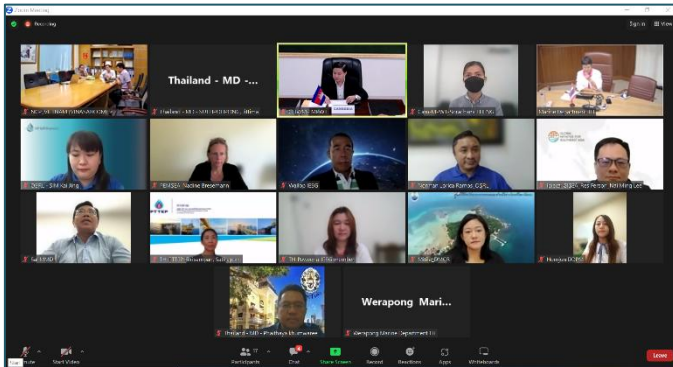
Zoom Meeting

Recording

Sign in  View

Thailand - MD -...

Werapong Mari...

Thailand - MD - Phatthaya Khunwaree

Werapong Marine Department TH

Mute  Start Video  Participants  Chat  Share Screen  Record  Reactions  Apps  Whiteboards

Leave